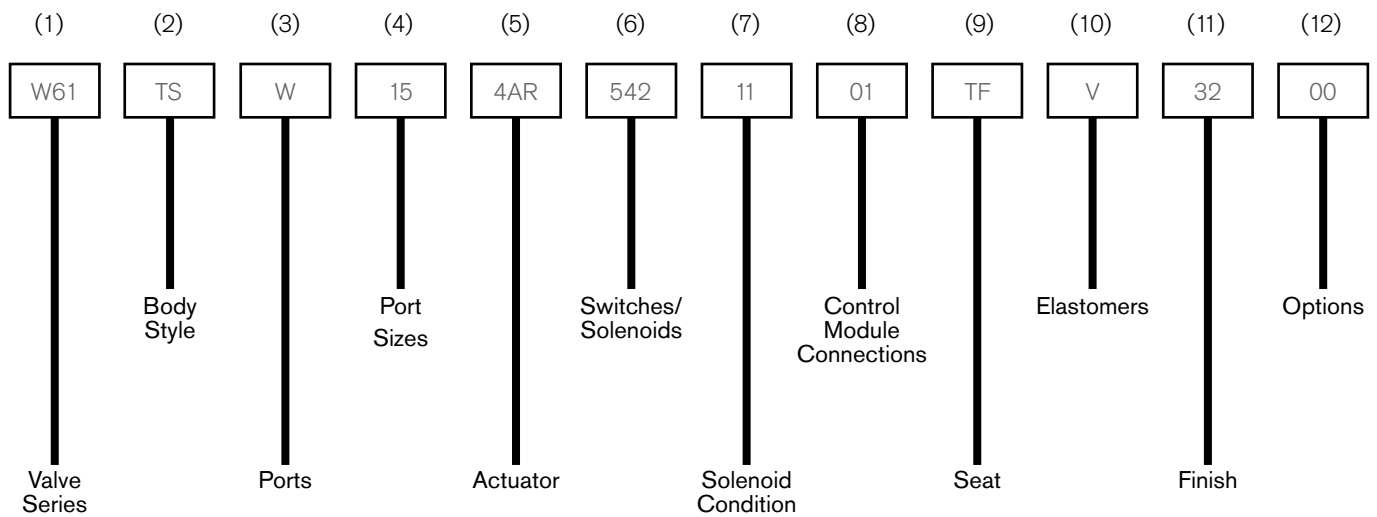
(1) (2) (3) (4) (5) (6) (7) (8) (9) (10) (11) (12)

W61 TS W 15 4AR 542 11 01 TF V 32 00

Body Style

Port Sizes

Switches/ Solenoids

Control Module Connections

Elastomers

Options

Valve Series

Ports

Actuator

Solenoid Condition

Seat

Finish